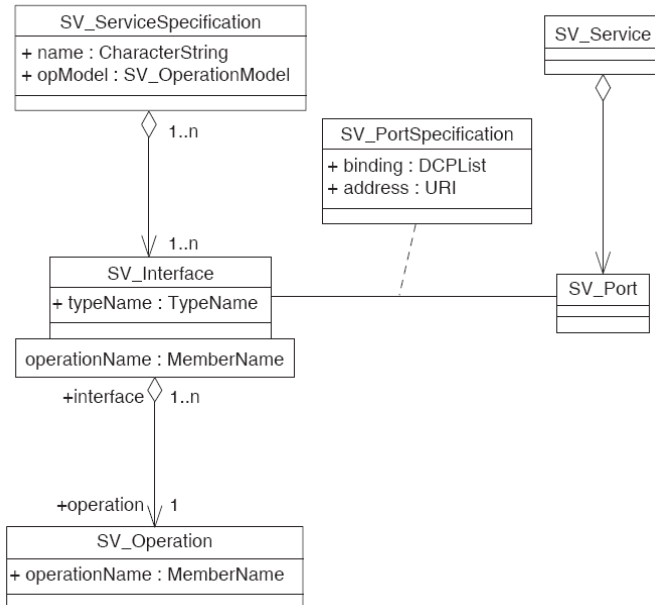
SV_ServiceSpecification

+ name : CharacterString
+ opModel : SV_OperationModel

1..n

SV_Service

SV_PortSpecification

+ binding : DCPList
+ address : URI

1..n

SV_Interface

+ typeName : TypeName

SV_Port

operationName : MemberName

+interface 1..n

+operation 1

SV_Operation

+ operationName : MemberName